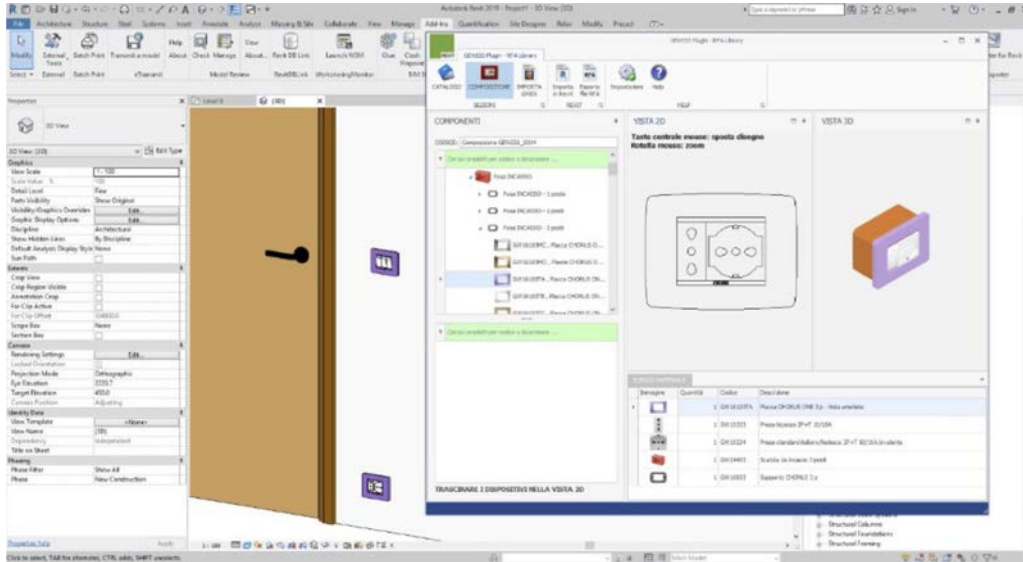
Autodesk Revit 2019 - Project1 - 3D View: {3D}

File Architecture Structure Steel Systems Insert Annotate Analyze Massing & Site Collaborate View Manage Add-Ins Quantification Site Designer Relux Modify Precast

Modify External Tools Batch Print Transmit a model About Check Manage About Revit DB Link Launch NOW Glue Clash

Select External Batch Print eTransmit Model Review RevitDBLink WorksharingMonitor

Properties

3D View

3D View: {3D} Edit Type

Graphics
View Scale 1 : 100
Scale Value 1: 100
Detail Level Fine
Parts Visibility Show Original
Visibility/Graphics Overrides Edit...
Graphic Display Options Edit...
Discipline Architectural
Show Hidden Lines By Discipline
Default Analysis Display Style None
Sun Path
Extents
Crop View
Crop Region Visible
Annotation Crop
Far Clip Active
Far Clip Offset
Scope Box None
Section Box
Camera
Rendering Settings Edit...
Locked Orientation
Projection Mode Orthographic
Eye Elevation 2235.7
Target Elevation 450.0
Camera Position Adjusting
Identity Data
View Template <None>
View Name {3D}
Dependency Independent
Title on Sheet
Phasing
Phase Filter Show All
Phase New Construction

Properties help Apply

Level 1 {3D}

GEWISS Plugin - BIM Library

CATALOGO COMPOSIZIONE IMPORTA GWSS Importa in Revit Esporta file RFA Impostazioni Help

SELEZIONE RESET HELP

COMPONENTI

CODICE: Composizione GEWISS_0004

Cerca prodotti per codice o descrizione ...

Posa INCASSO
Posa INCASSO - 1 posto
Posa INCASSO - 2 posti
Posa INCASSO - 3 posti
GW16103PC - Placca CHORUS O...
GW16103PC - Placca CHORUS O...
GW16103TA - Placca CHORUS ON...
GW16103TB - Placca CHORUS ON...

Cerca prodotti per codice o descrizione ...

TRASCINARE I DISPOSITIVI NELLA VISTA 2D

VISTA 2D
Tasto centrale mouse: sposta disegno
Rotella mouse: zoom

VISTA 3D

| Immagine | Quantità | Codice | Descrizione |
|---|---|---|---|
| | 1 | GW16103TA | Placca CHORUS ONE 3 p - Vista arredata |
| | 1 | GW10333 | Presa bipasso 2P+T 10/16A |
| | 1 | GW10224 | Presa standard italiano/tedesco 2P+T 10/16A bivalente |
| | 1 | GW24403 | Scatola da incasso 3 posti |
| | 1 | GW16803 | Supporto CHORUS 3 p |

Structural Columns
Structural Foundations
Structural Framing

Click to select, TAB for alternates, CTRL adds, SHIFT unselects.

Main Model